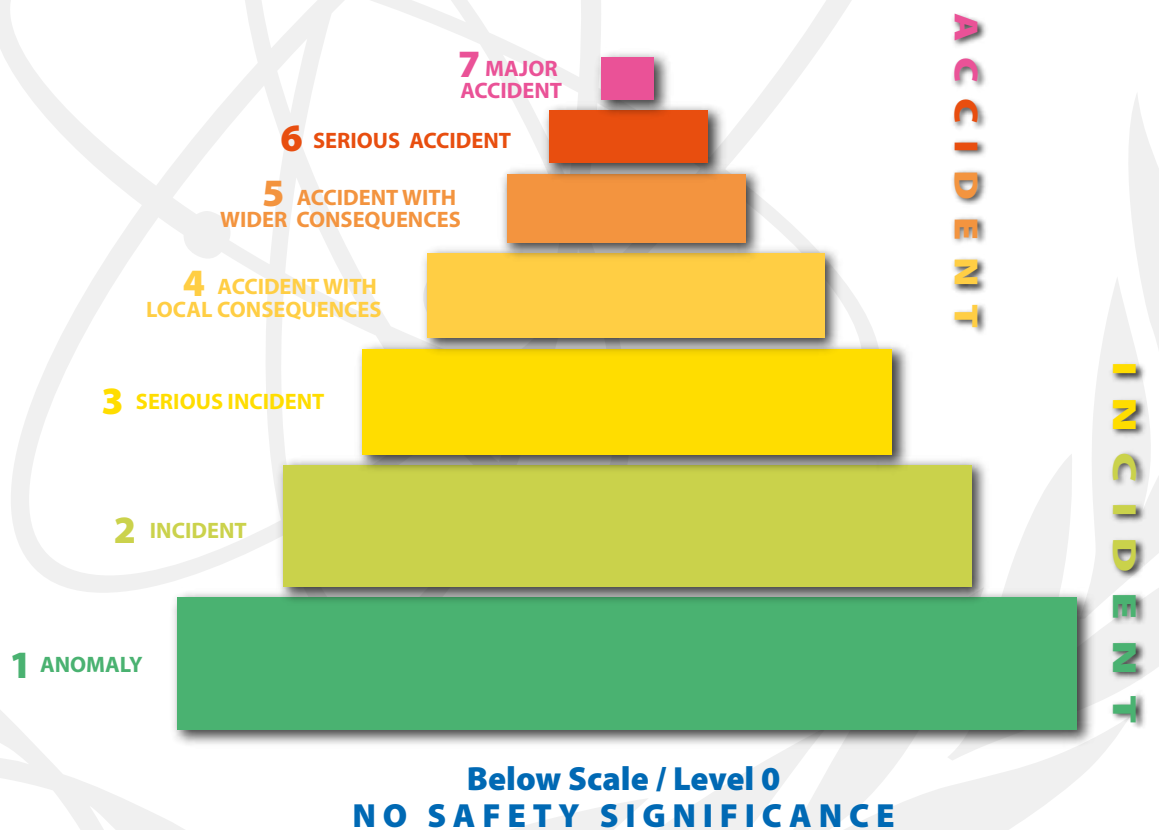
7 MAJOR ACCIDENT

6 SERIOUS ACCIDENT

5 ACCIDENT WITH WIDER CONSEQUENCES

4 ACCIDENT WITH LOCAL CONSEQUENCES

3 SERIOUS INCIDENT

2 INCIDENT

1 ANOMALY

ACCIDENT

INCIDENT

Below Scale / Level 0
NO SAFETY SIGNIFICANCE